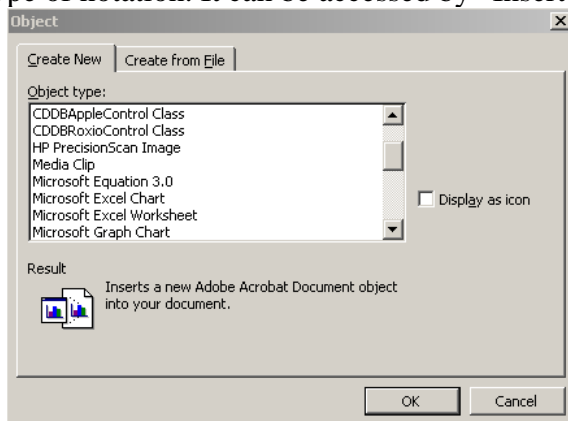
pe of notation. It can be accessed by "Insert

Object

×

Create New | Create from File

Object type:

CDDBAppleControl Class
CDDBRoxioControl Class
HP PrecisionScan Image
Media Clip
Microsoft Equation 3.0
Microsoft Excel Chart
Microsoft Excel Worksheet
Microsoft Graph Chart

Display as icon

Result

Inserts a new Adobe Acrobat Document object into your document.

OK

Cancel